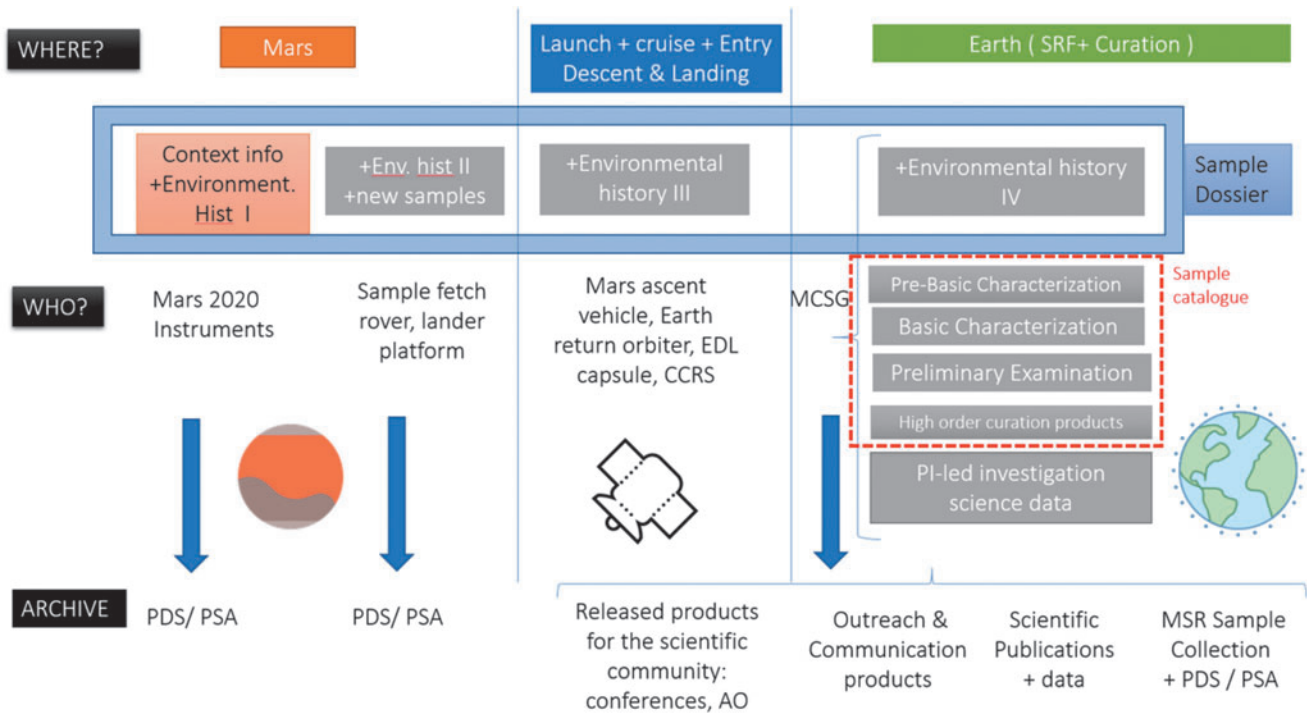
WHERE?

Mars

Launch + cruise + Entry Descent & Landing

Earth ( SRF+ Curation )

Context info +Environment. Hist I

+Env. hist II +new samples

+Environmental history III

+Environmental history IV

Sample Dossier

WHO?

Mars 2020 Instruments

Sample fetch rover, lander platform

Mars ascent vehicle, Earth return orbiter, EDL capsule, CCRS

MCSG

Pre-Basic Characterization

Basic Characterization

Preliminary Examination

High order curation products

Sample catalogue

PI-led investigation science data

ARCHIVE

PDS/ PSA

PDS/ PSA

Released products for the scientific community: conferences, AO

Outreach & Communication products

Scientific Publications + data

MSR Sample Collection + PDS / PSA